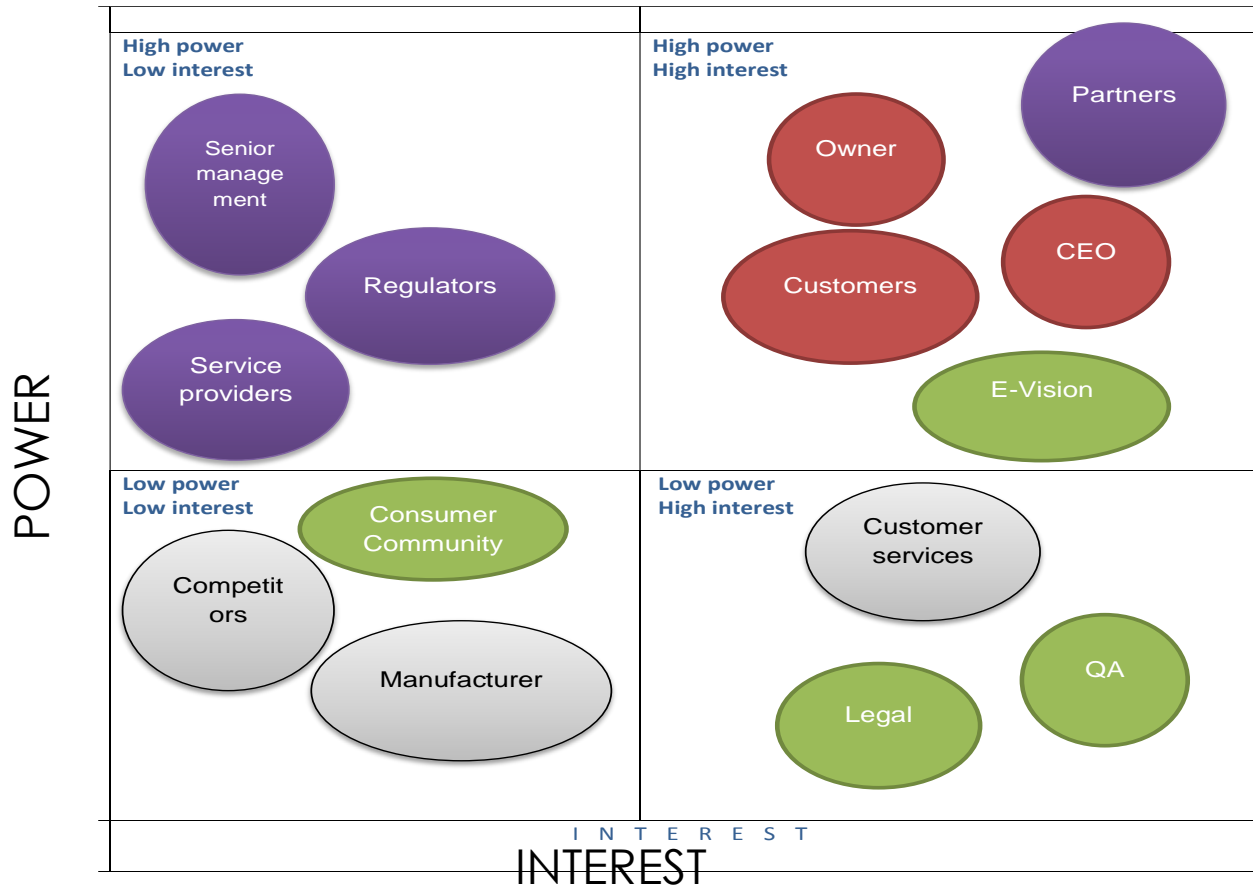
POWER

High power
Low interest

Senior manage ment

Regulators

Service providers

High power
High interest

Partners

Owner

CEO

Customers

E-Vision

Low power
Low interest

Consumer Community

Competit ors

Manufacturer

Low power
High interest

Customer services

QA

Legal

INTEREST

INTEREST